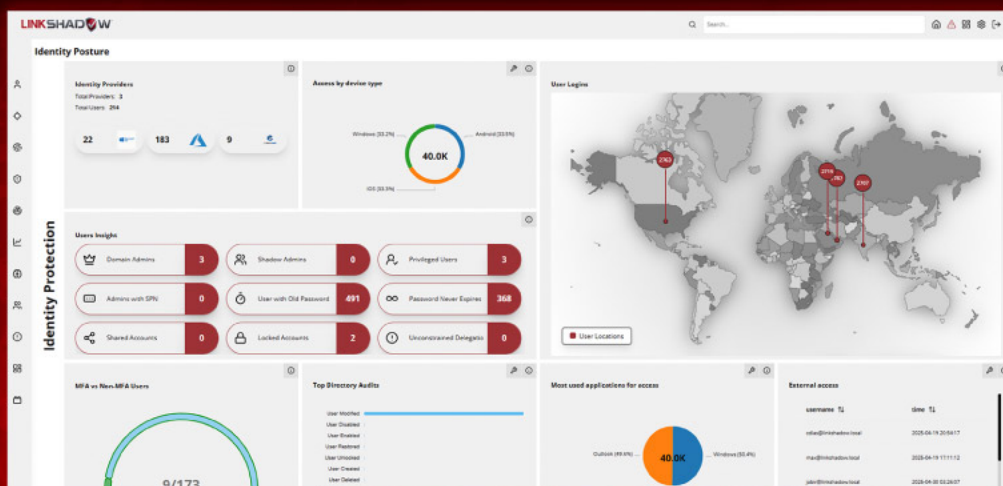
LINKSHADOW

Search...

Identity Posture

Identity Protection

Identity Providers
Total Providers: 3
Total Users: 214

22
183
9

Access by device type
Windows (33.3%)
Android (33.3%)
IOS (33.3%)
40.0K

User Logins
2763
2774
2787
2767
User Locations

Users Insight

| Domain Admins | 3 | Shadow Admins | 0 | Privileged Users | 3 |
|---|---|---|---|---|---|
| Admins with SPN | 0 | User with Old Password | 491 | Password Never Expires | 368 |
| Shared Accounts | 0 | Locked Accounts | 2 | Unconstrained Delegate | 0 |

MFA vs Non-MFA Users
9/173

Top Directory Audits
User Modified
User Disabled
User Enabled
User Restored
User Unlocked
User Created
User Deleted

Most used applications for access
Outlook (49.6%)
40.0K
Windows (50.4%)

External access
| username | time |
|---|---|
| mike@linkshadow.local | 2025-04-19 20:54:17 |
| max@linkshadow.local | 2025-04-19 17:11:12 |
| john@linkshadow.local | 2025-04-20 03:23:17 |